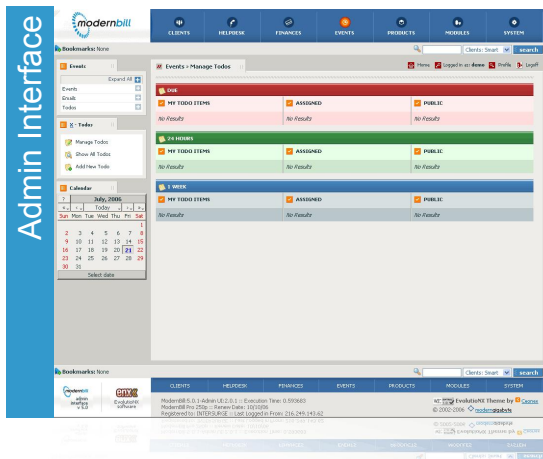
Admin Interface

modernbill

CLIENTS HELPDESK FINANCES EVENTS PRODUCTS MODULES SYSTEM

Bookmarks: None

Clients: Smart search

Events

Expand All

Events
Email
Todos

X - Todos

Manage Todos
Show All Todos
Add New Todo

Calendar

July, 2006

« ‹ Today › »

| Sun | Mon | Tue | Wed | Thu | Fri | Sat |
|---|---|---|---|---|---|---|
| | | | | | | 1 |
| 2 | 3 | 4 | 5 | 6 | 7 | 8 |
| 9 | 10 | 11 | 12 | 13 | 14 | 15 |
| 16 | 17 | 18 | 19 | 20 | 21 | 22 |
| 23 | 24 | 25 | 26 | 27 | 28 | 29 |
| 30 | 31 | | | | | |

Select date

Events > Manage Todos

Home Logged in as: demo Profile Logoff

DUE

| MY TODO ITEMS | ASSIGNED | PUBLIC |
|---|---|---|
| No Results | No Results | No Results |

24 HOURS

| MY TODO ITEMS | ASSIGNED | PUBLIC |
|---|---|---|
| No Results | No Results | No Results |

1 WEEK

| MY TODO ITEMS | ASSIGNED | PUBLIC |
|---|---|---|
| No Results | No Results | No Results |

Bookmarks: None

Clients: Smart search

modernbill admin interface v 5.0

enx EvolutionNX software

CLIENTS HELPDESK FINANCES EVENTS PRODUCTS MODULES SYSTEM

ModernBill 5.0.1-Admin UI:2.0.1 :: Execution Time: 0.593683
ModernBill Pro 250p :: Renew Date: 10/10/06
Registered to: INTERSURGE :: Last Logged in From: 216.249.143.62

EvolutionNX Theme by Cosmo
© 2002-2006 modernbill